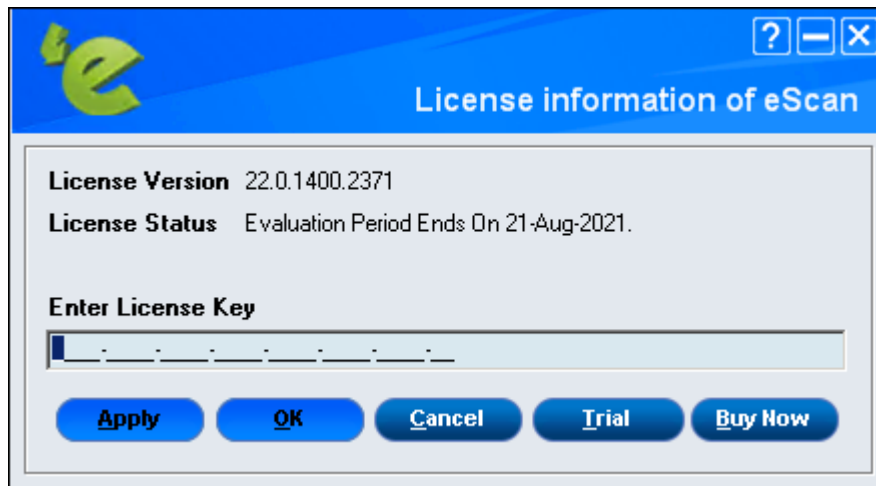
?

License information of eScan

License Version 22.0.1400.2371

License Status Evaluation Period Ends On 21-Aug-2021.

Enter License Key

____-____-____-____-____-____-____-__

Apply OK Cancel Trial Buy Now